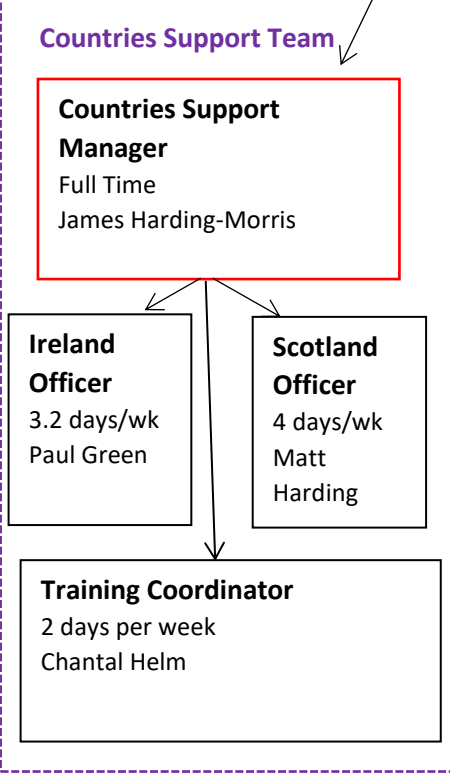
Countries Support Team

Countries Support Manager
Full Time
James Harding-Morris

Ireland Officer
3.2 days/wk
Paul Green

Scotland Officer
4 days/wk
Matt Harding

Training Coordinator
2 days per week
Chantal Helm